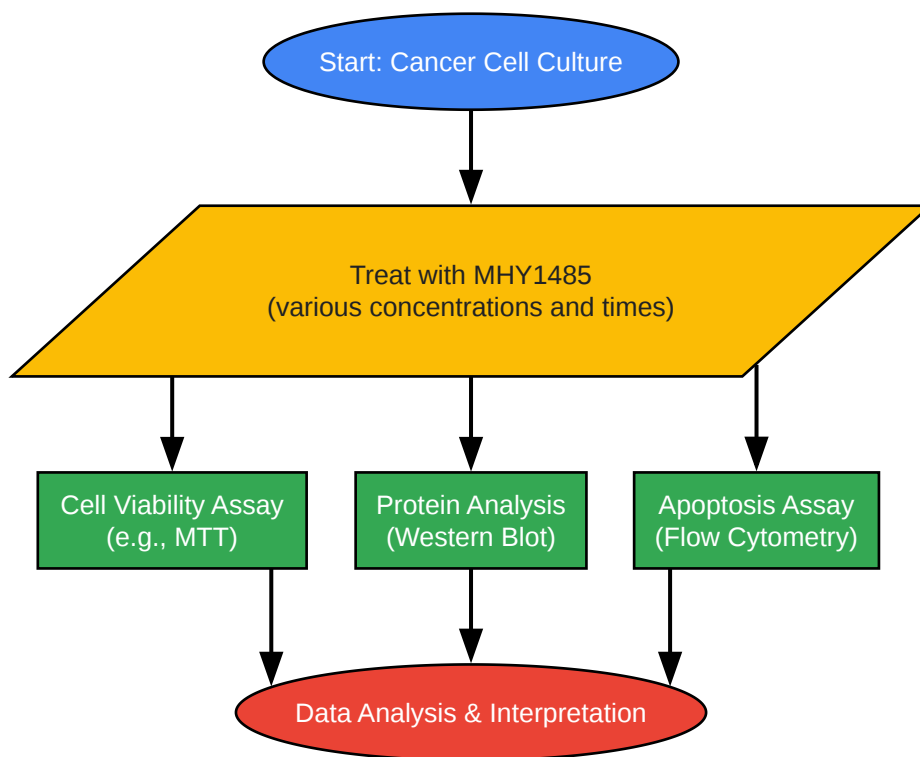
Start: Cancer Cell Culture

Treat with MHY1485
(various concentrations and times)

Cell Viability Assay
(e.g., MTT)

Protein Analysis
(Western Blot)

Apoptosis Assay
(Flow Cytometry)

Data Analysis & Interpretation